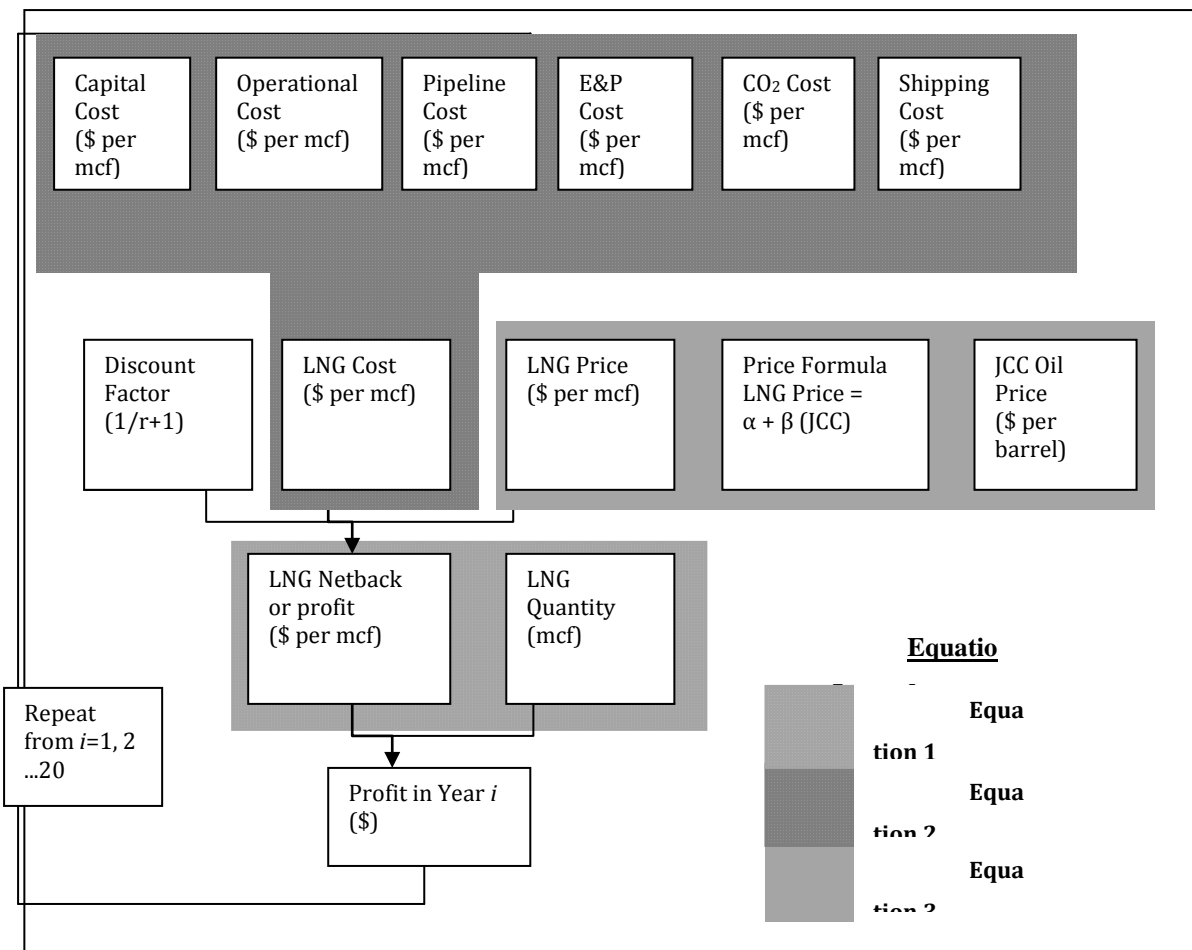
Capital Cost (\$ per mcf)

Operational Cost (\$ per mcf)

Pipeline Cost (\$ per mcf)

E&P Cost (\$ per mcf)

$CO_2$ Cost (\$ per mcf)

Shipping Cost (\$ per mcf)

Discount Factor (1/r+1)

LNG Cost (\$ per mcf)

LNG Price (\$ per mcf)

Price Formula LNG Price = α + β (JCC)

JCC Oil Price (\$ per barrel)

LNG Netback or profit (\$ per mcf)

LNG Quantity (mcf)

Repeat from *i*=1, 2 ...20

Profit in Year *i* (\$)

Equatio

Equa tion 1

Equa tion 2

Equa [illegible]